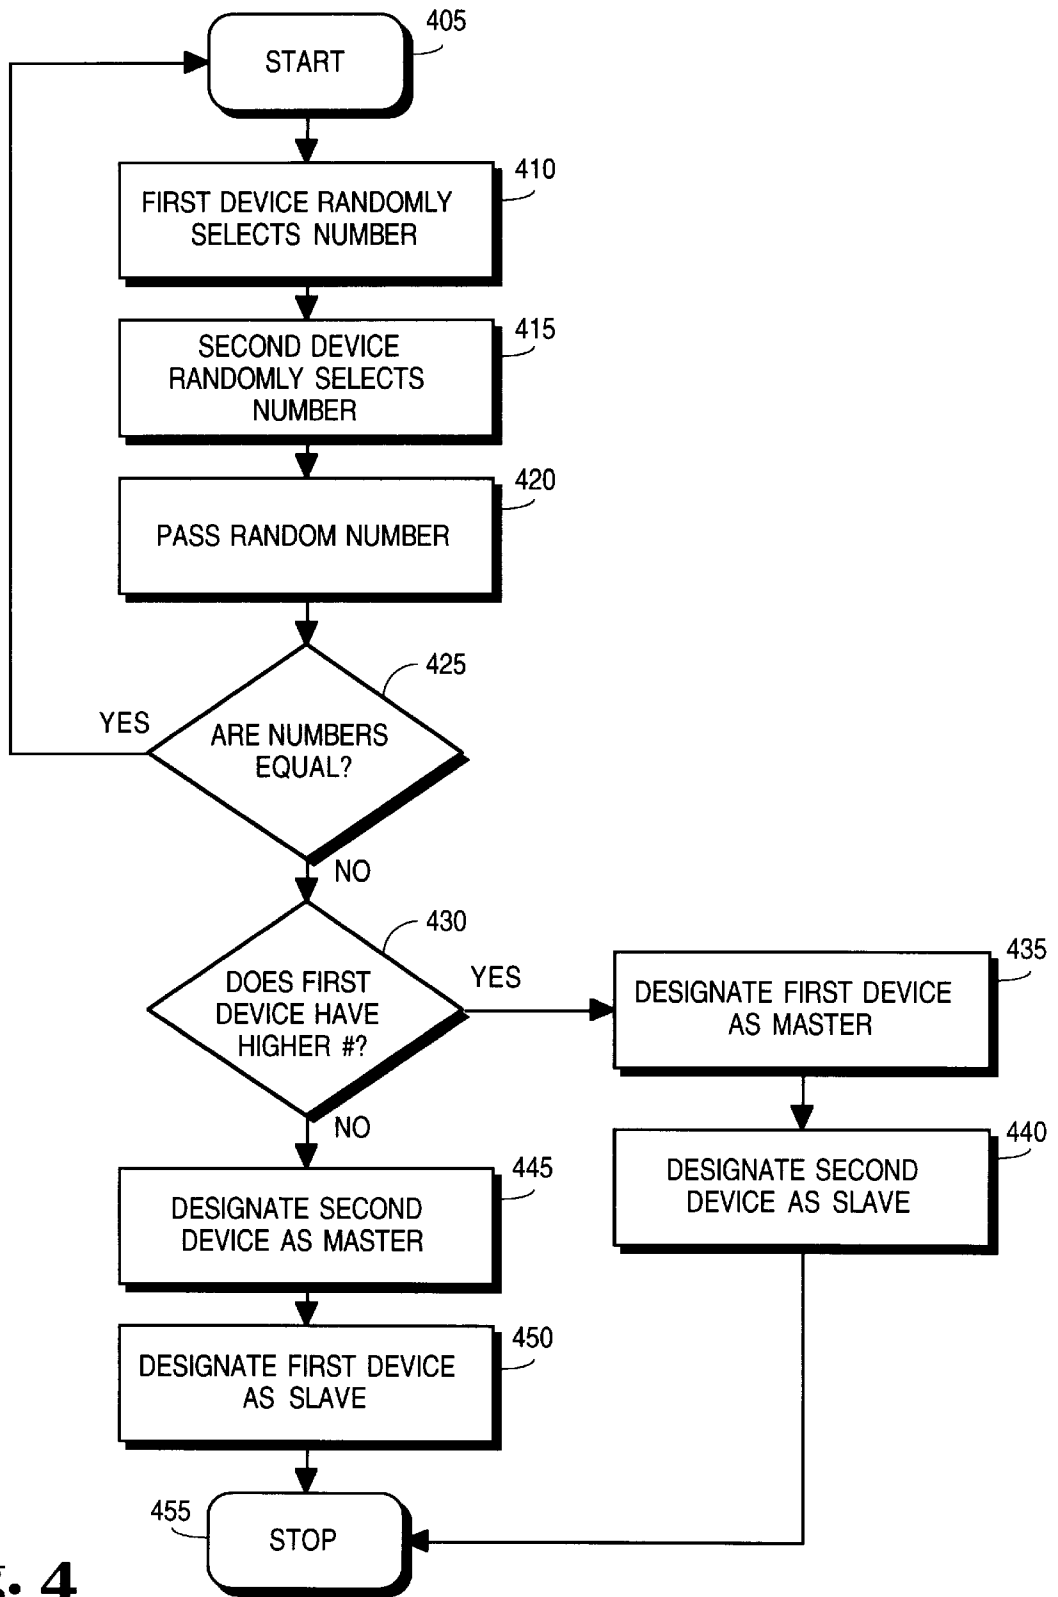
START
405

FIRST DEVICE RANDOMLY SELECTS NUMBER
410

SECOND DEVICE RANDOMLY SELECTS NUMBER
415

PASS RANDOM NUMBER
420

ARE NUMBERS EQUAL?
425
YES
NO

DOES FIRST DEVICE HAVE HIGHER #?
430
YES
NO

DESIGNATE FIRST DEVICE AS MASTER
435

DESIGNATE SECOND DEVICE AS SLAVE
440

DESIGNATE SECOND DEVICE AS MASTER
445

DESIGNATE FIRST DEVICE AS SLAVE
450

455
STOP

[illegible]. 4